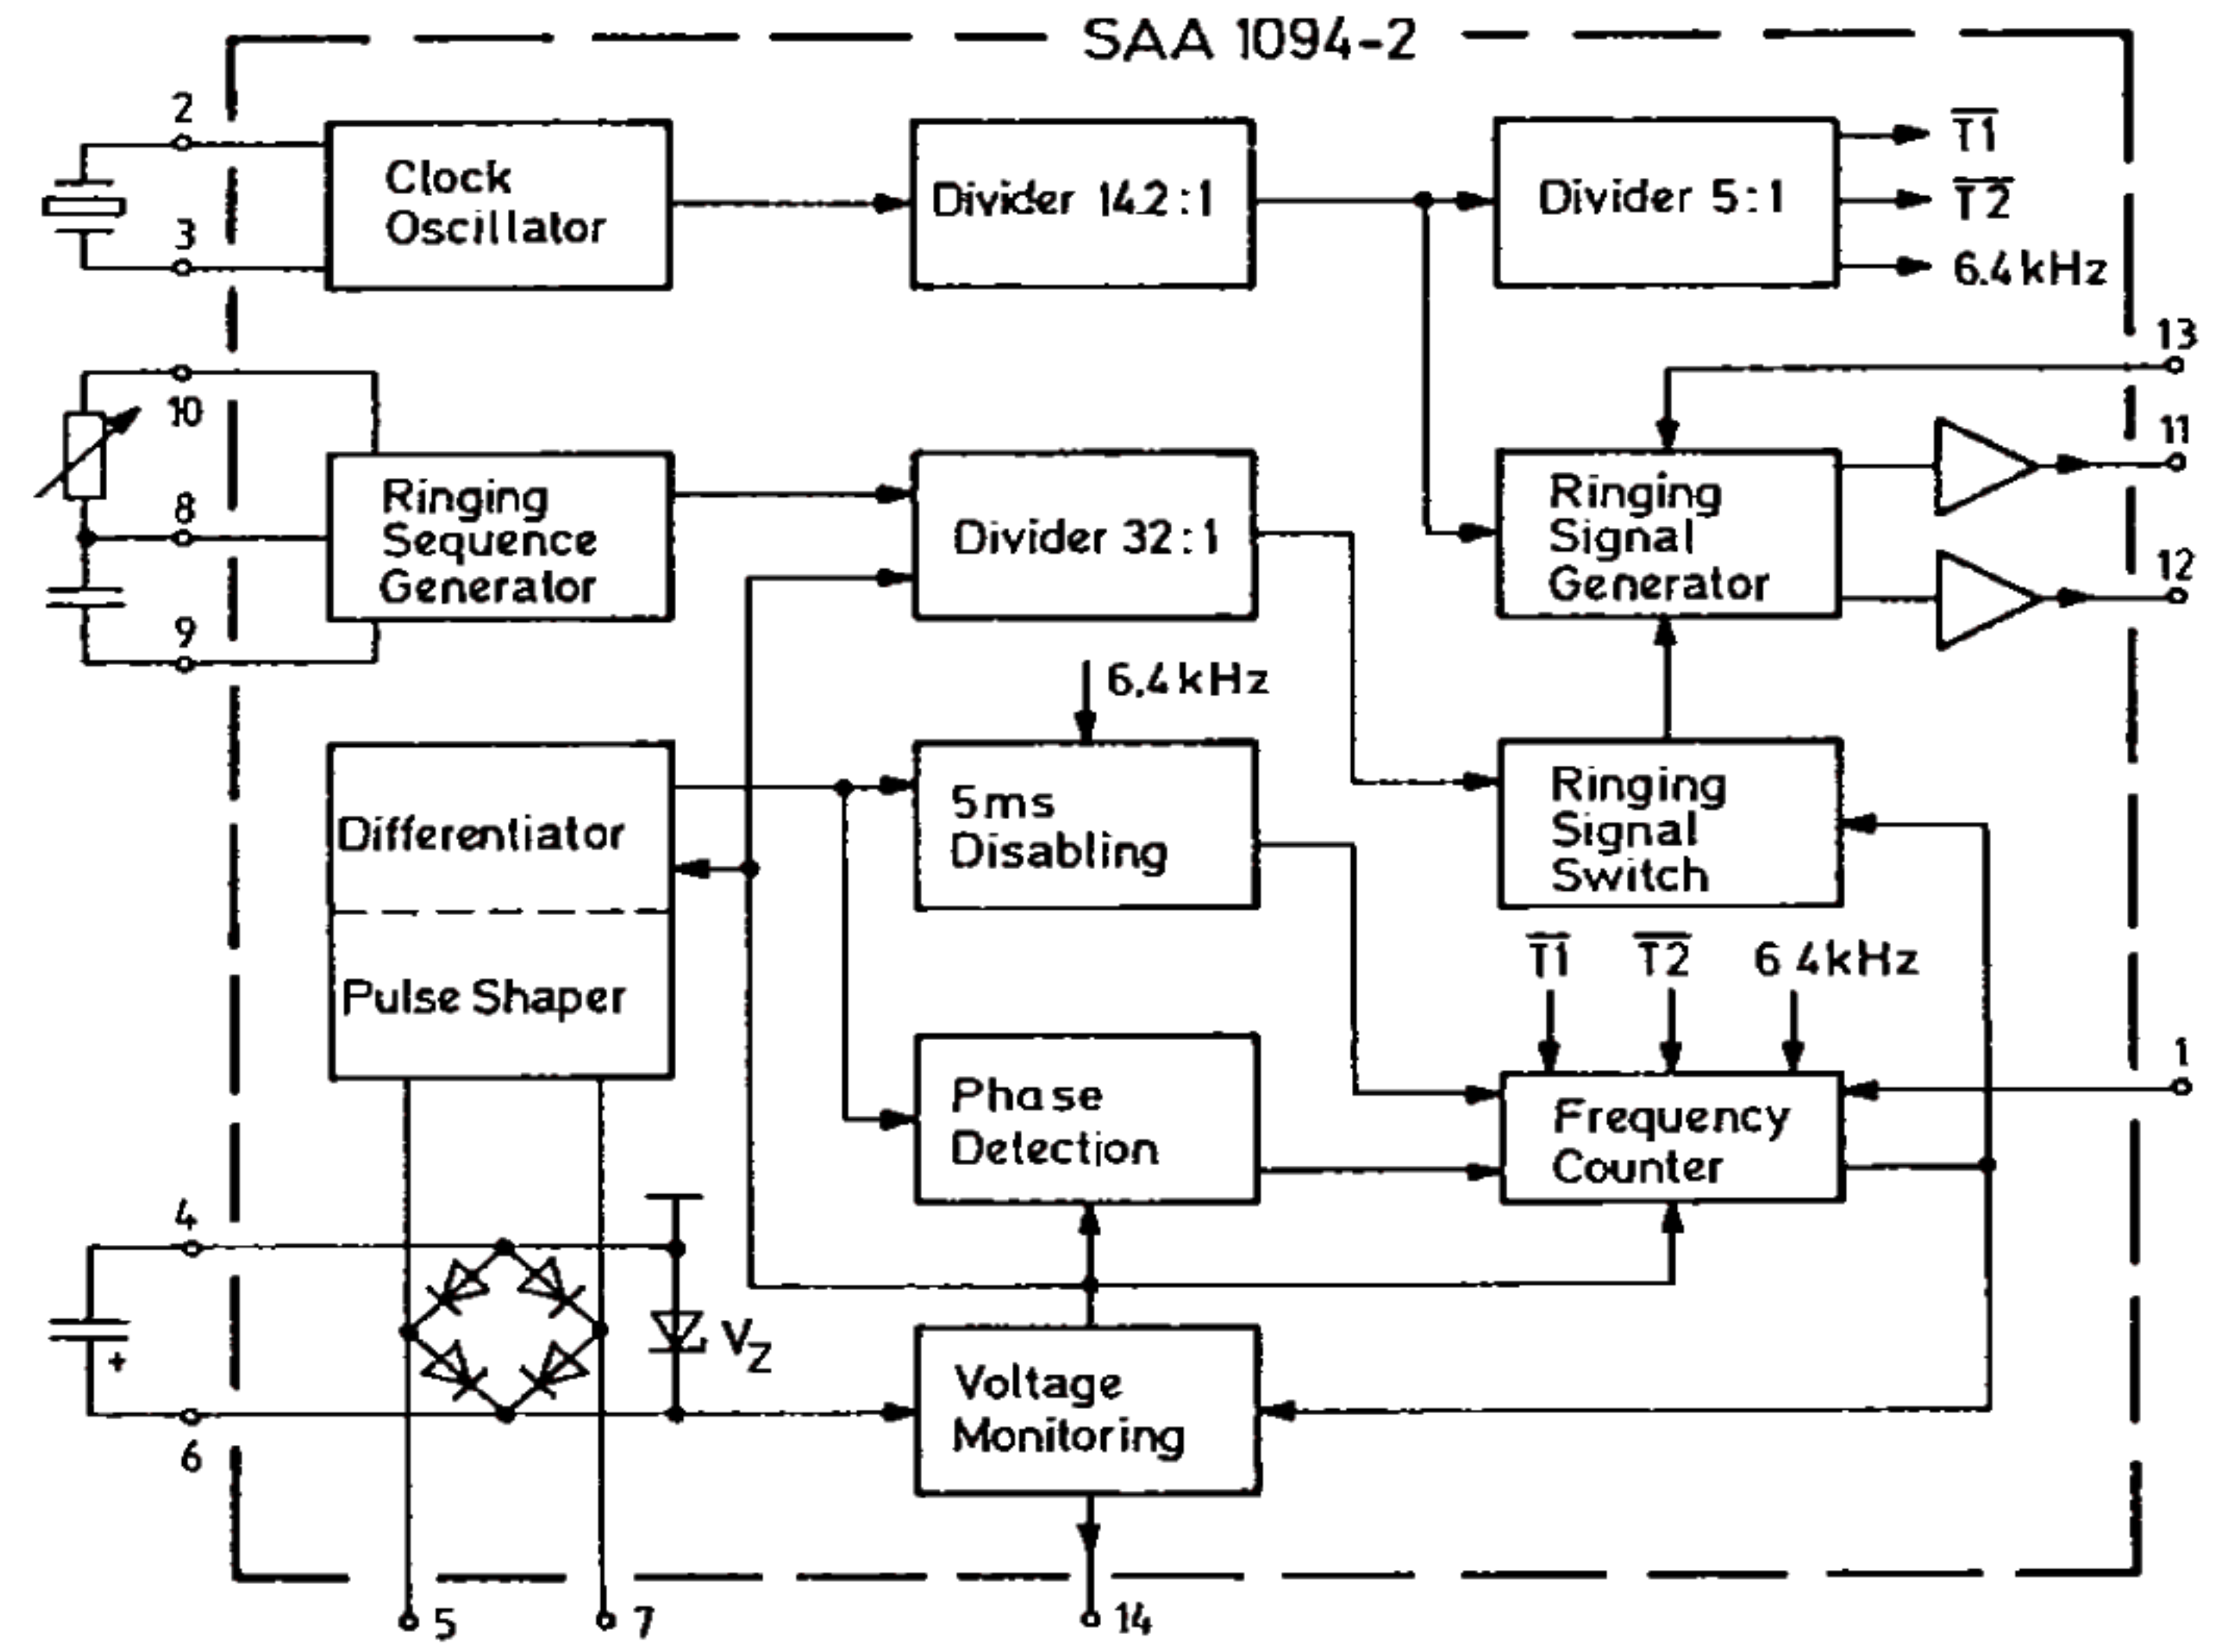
SAA 1094-2

2
3
Clock Oscillator
Divider 142:1
Divider 5:1
$\overline{T1}$
$\overline{T2}$
6.4kHz

13
10
Ringing Sequence Generator
Divider 32:1
Ringing Signal Generator
11
8
12
9

6.4kHz
Differentiator
5ms Disabling
Ringing Signal Switch

Pulse Shaper
$\overline{T1}$
$\overline{T2}$
6 4kHz
1
Phase Detection
Frequency Counter

4
$V_Z$
+
6
Voltage Monitoring

5
7
14